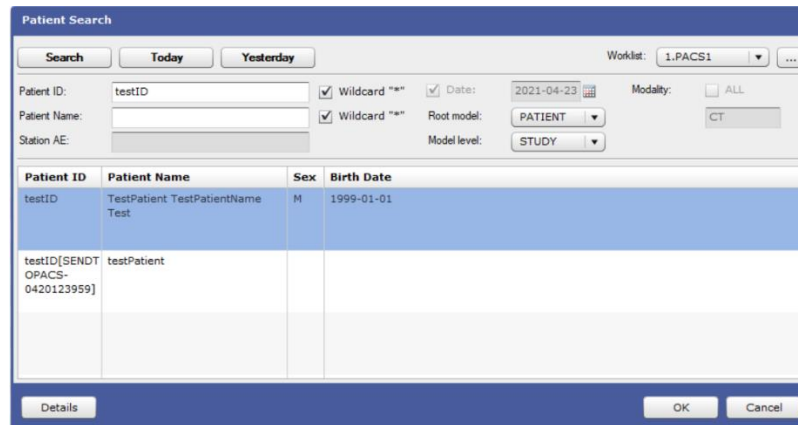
Patient Search

Search | Today | Yesterday

Worklist: 1.PACS1 ...

Patient ID: testID
Wildcard "*"
Date: 2021-04-23
Modality: ALL

Patient Name:
Wildcard "*"
Root model: PATIENT
CT

Station AE:
Model level: STUDY

| Patient ID | Patient Name | Sex | Birth Date |
|---|---|---|---|
| testID | TestPatient TestPatientName Test | M | 1999-01-01 |
| testID[SENDTOPACS-0420123959] | testPatient | | |

Details

OK | Cancel